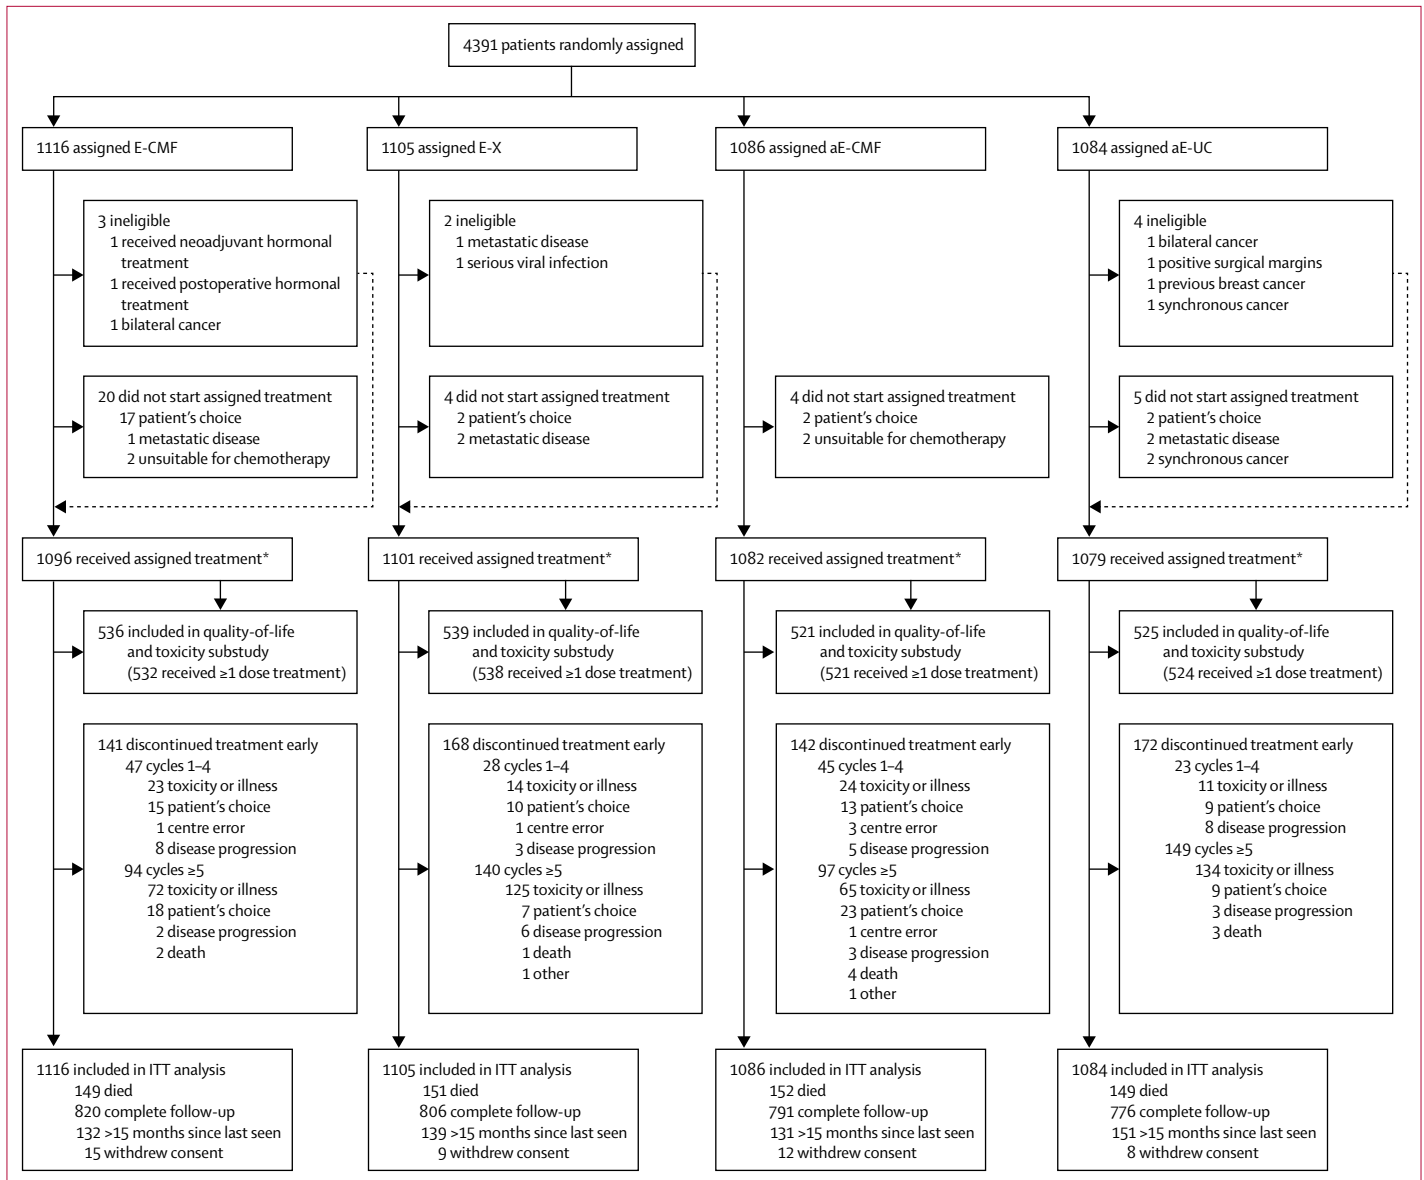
4391 patients randomly assigned

1116 assigned E-CMF

3 ineligible
1 received neoadjuvant hormonal treatment
1 received postoperative hormonal treatment
1 bilateral cancer

20 did not start assigned treatment
17 patient's choice
1 metastatic disease
2 unsuitable for chemotherapy

1096 received assigned treatment*

536 included in quality-of-life and toxicity substudy
(532 received ≥1 dose treatment)

141 discontinued treatment early
47 cycles 1–4
23 toxicity or illness
15 patient's choice
1 centre error
8 disease progression
94 cycles ≥5
72 toxicity or illness
18 patient's choice
2 disease progression
2 death

1116 included in ITT analysis
149 died
820 complete follow-up
132 >15 months since last seen
15 withdrew consent

1105 assigned E-X

2 ineligible
1 metastatic disease
1 serious viral infection

4 did not start assigned treatment
2 patient's choice
2 metastatic disease

1101 received assigned treatment*

539 included in quality-of-life and toxicity substudy
(538 received ≥1 dose treatment)

168 discontinued treatment early
28 cycles 1–4
14 toxicity or illness
10 patient's choice
1 centre error
3 disease progression
140 cycles ≥5
125 toxicity or illness
7 patient's choice
6 disease progression
1 death
1 other

1105 included in ITT analysis
151 died
806 complete follow-up
139 >15 months since last seen
9 withdrew consent

1086 assigned aE-CMF

4 did not start assigned treatment
2 patient's choice
2 unsuitable for chemotherapy

1082 received assigned treatment*

521 included in quality-of-life and toxicity substudy
(521 received ≥1 dose treatment)

142 discontinued treatment early
45 cycles 1–4
24 toxicity or illness
13 patient's choice
3 centre error
5 disease progression
97 cycles ≥5
65 toxicity or illness
23 patient's choice
1 centre error
3 disease progression
4 death
1 other

1086 included in ITT analysis
152 died
791 complete follow-up
131 >15 months since last seen
12 withdrew consent

1084 assigned aE-UC

4 ineligible
1 bilateral cancer
1 positive surgical margins
1 previous breast cancer
1 synchronous cancer

5 did not start assigned treatment
2 patient's choice
2 metastatic disease
2 synchronous cancer

1079 received assigned treatment*

525 included in quality-of-life and toxicity substudy
(524 received ≥1 dose treatment)

172 discontinued treatment early
23 cycles 1–4
11 toxicity or illness
9 patient's choice
8 disease progression
149 cycles ≥5
134 toxicity or illness
9 patient's choice
3 disease progression
3 death

1084 included in ITT analysis
149 died
776 complete follow-up
151 >15 months since last seen
8 withdrew consent